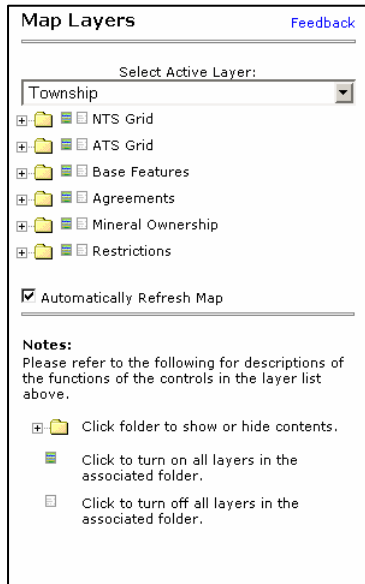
Map Layers Feedback

Select Active Layer:

Township

NTS Grid

ATS Grid

Base Features

Agreements

Mineral Ownership

Restrictions

Automatically Refresh Map

Notes:
Please refer to the following for descriptions of the functions of the controls in the layer list above.

Click folder to show or hide contents.

Click to turn on all layers in the associated folder.

Click to turn off all layers in the associated folder.